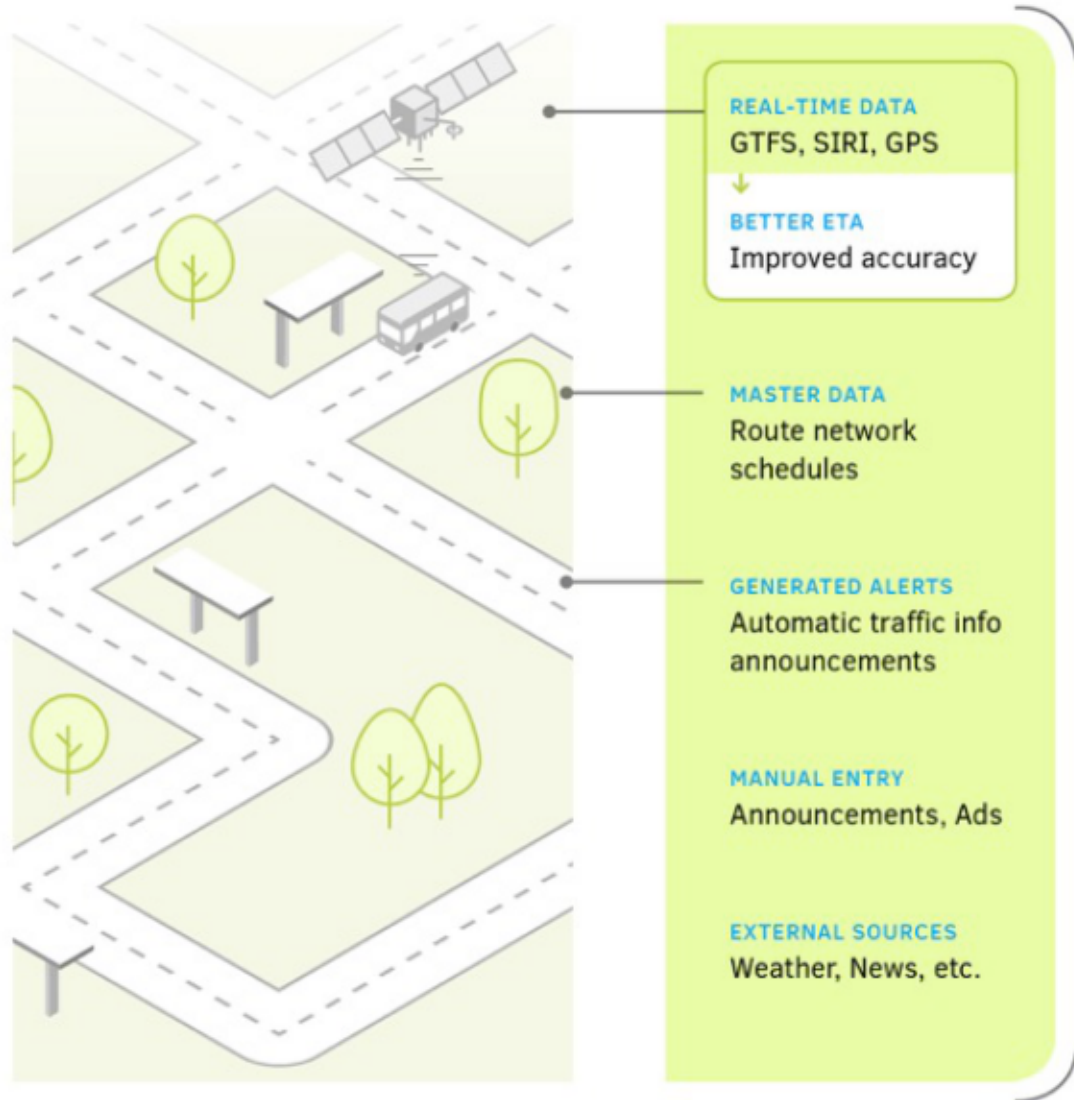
REAL-TIME DATA
GTFS, SIRI, GPS

BETTER ETA
Improved accuracy

MASTER DATA
Route network schedules

GENERATED ALERTS
Automatic traffic info announcements

MANUAL ENTRY
Announcements, Ads

EXTERNAL SOURCES
Weather, News, etc.